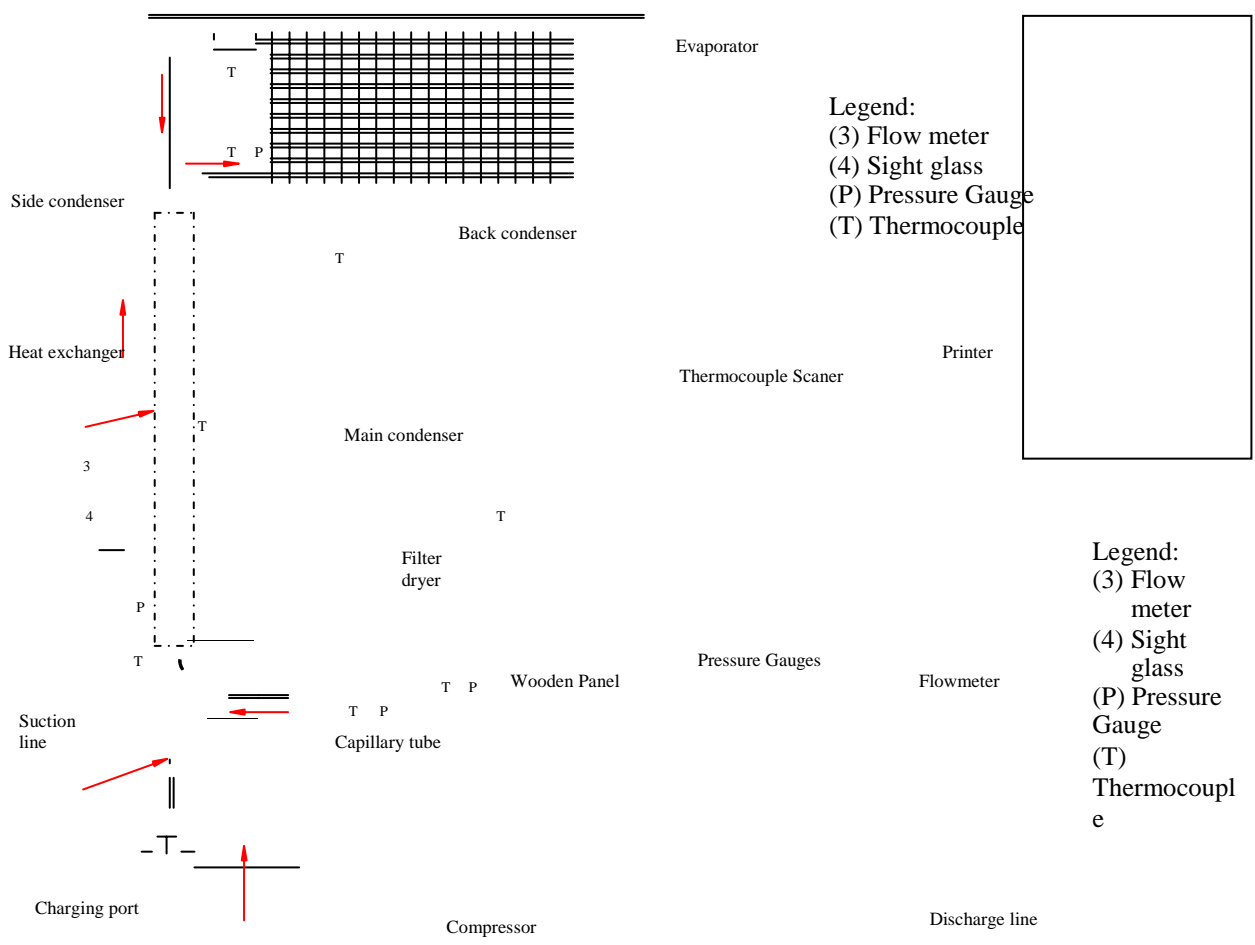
T

Evaporator

Legend:
(3) Flow meter
(4) Sight glass
(P) Pressure Gauge
(T) Thermocouple

T P

Side condenser

Back condenser

T

Heat exchanger

Printer

Thermocouple Scaner

T

Main condenser

3

4

T

Filter dryer

Legend:
(3) Flow meter
(4) Sight glass
(P) Pressure Gauge
(T) Thermocouple

P

T

Pressure Gauges

T P

Wooden Panel

Flowmeter

Suction line

T P

Capillary tube

T

Charging port

Compressor

Discharge line